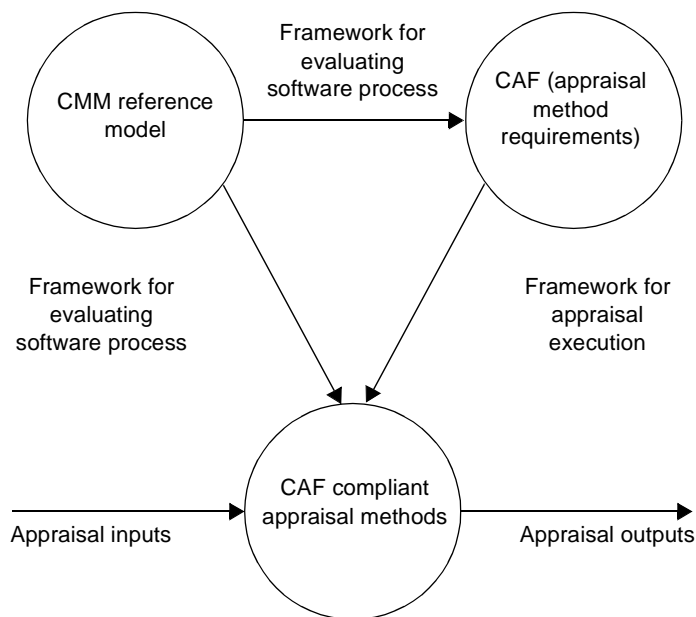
CMM reference model

Framework for evaluating software process

CAF (appraisal method requirements)

Framework for evaluating software process

Framework for appraisal execution

Appraisal inputs

CAF compliant appraisal methods

Appraisal outputs